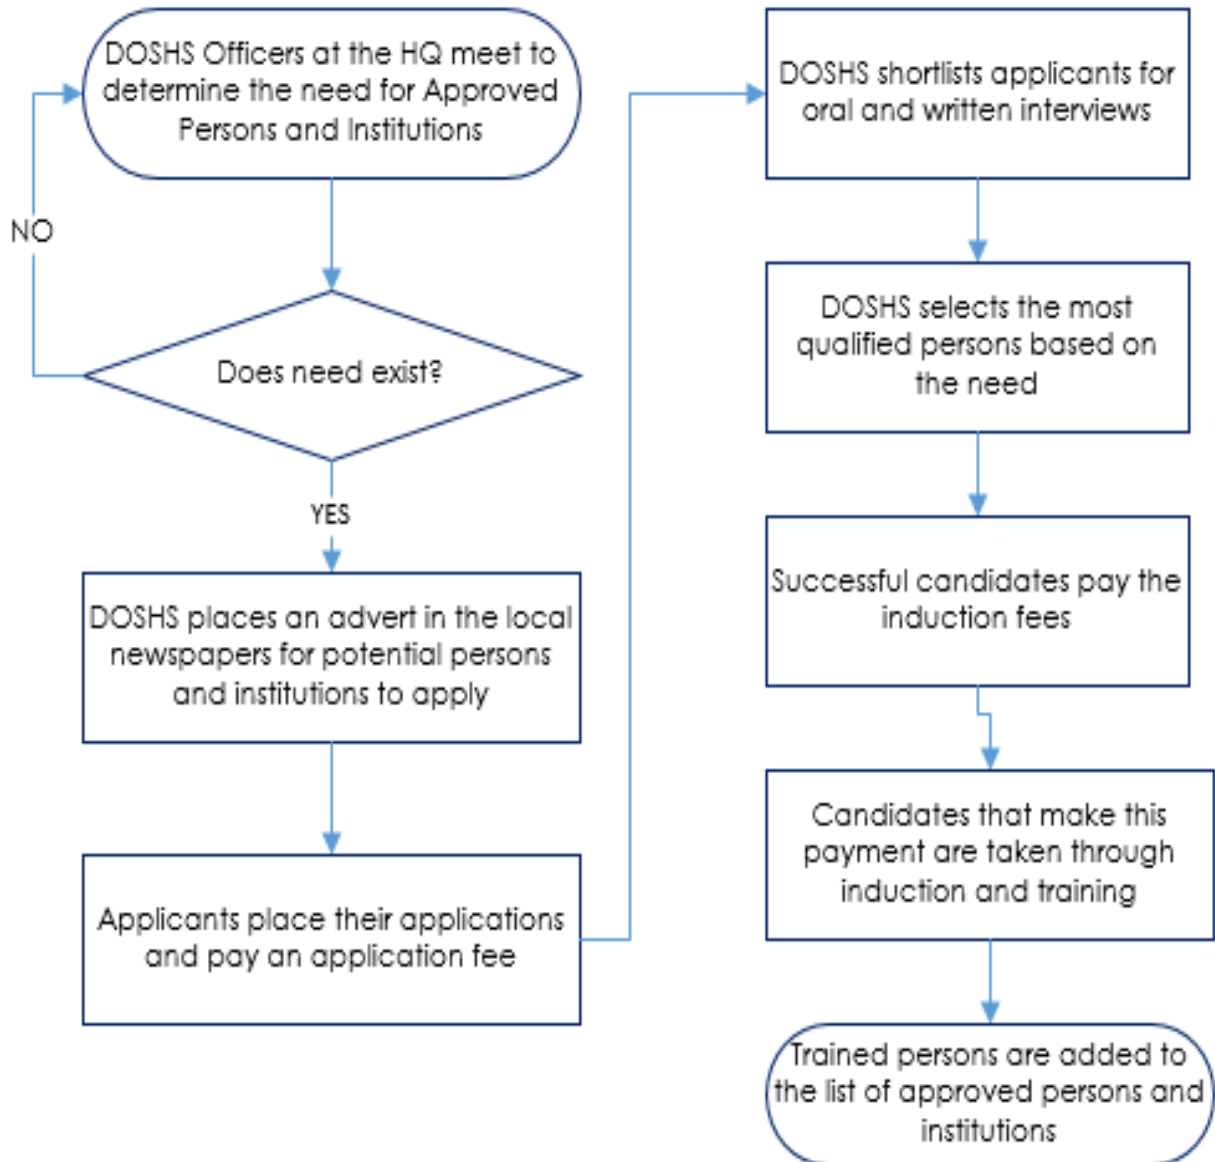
DOSHS Officers at the HQ meet to determine the need for Approved Persons and Institutions

NO

Does need exist?

YES

DOSHS places an advert in the local newspapers for potential persons and institutions to apply

Applicants place their applications and pay an application fee

DOSHS shortlists applicants for oral and written interviews

DOSHS selects the most qualified persons based on the need

Successful candidates pay the induction fees

Candidates that make this payment are taken through induction and training

Trained persons are added to the list of approved persons and institutions